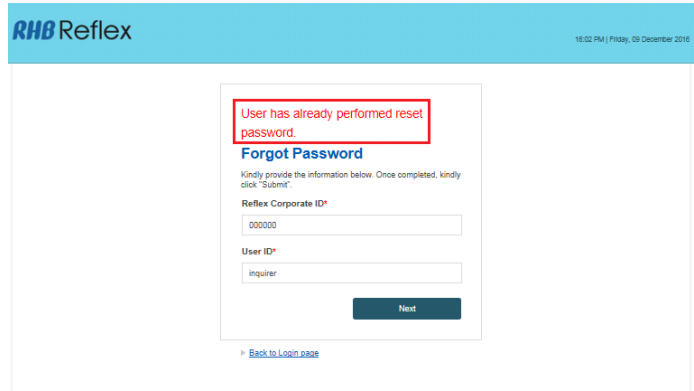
RHB Reflex

16:02 PM | Friday, 09 December 2016

User has already performed reset password.

Forgot Password

Kindly provide the information below. Once completed, kindly click "Submit".

Reflex Corporate ID*

000000

User ID*

inquirer

Next

Back to Login page